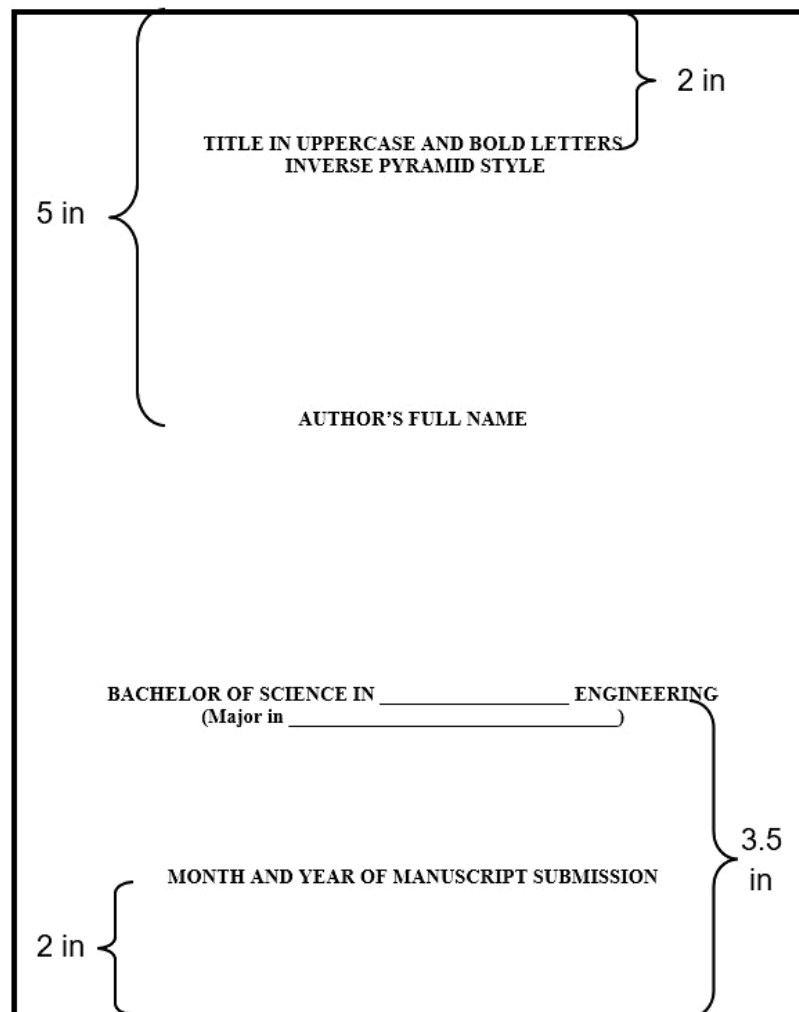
2 in

TITLE IN UPPERCASE AND BOLD LETTERS
INVERSE PYRAMID STYLE

5 in

AUTHOR'S FULL NAME

BACHELOR OF SCIENCE IN __________________ ENGINEERING
(Major in ________________________________)

3.5 in

MONTH AND YEAR OF MANUSCRIPT SUBMISSION

2 in